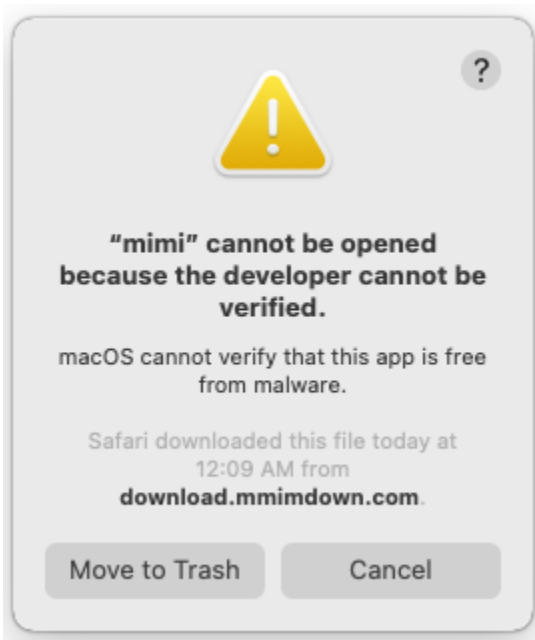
?

"mimi" cannot be opened because the developer cannot be verified.

macOS cannot verify that this app is free from malware.

Safari downloaded this file today at 12:09 AM from download.mmimdown.com.

Move to Trash

Cancel